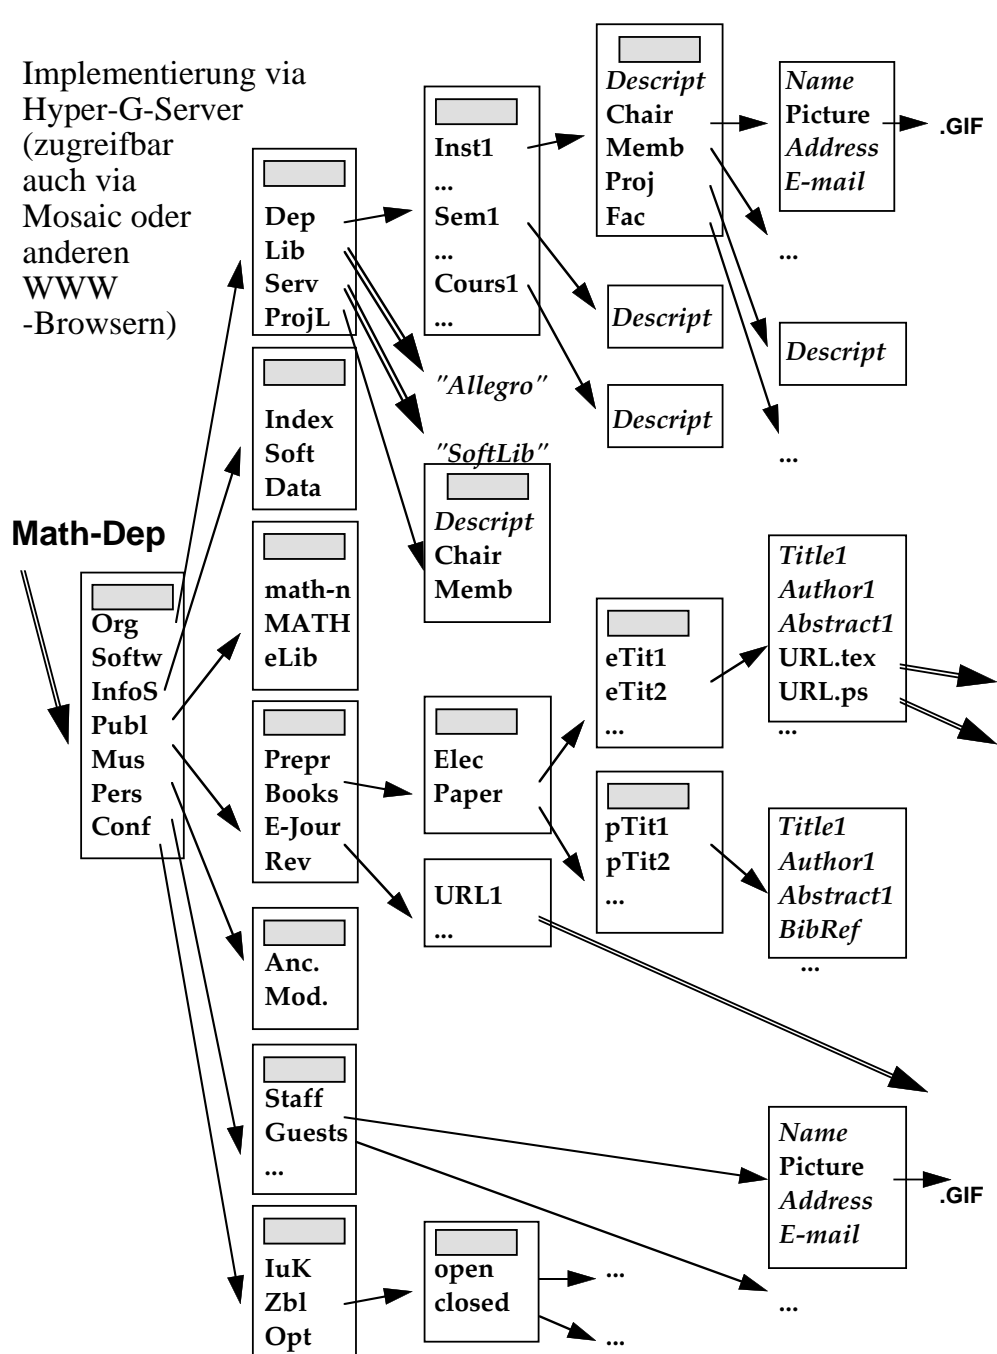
Implementierung via Hyper-G-Server (zugreifbar auch via Mosaic oder anderen WWW -Browsern)

Math-Dep

Org
Softw
InfoS
Publ
Mus
Pers
Conf

Dep
Lib
Serv
ProjL

Index
Soft
Data

math-n
MATH
eLib

Prepr
Books
E-Jour
Rev

Anc.
Mod.

Staff
Guests
...

IuK
Zbl
Opt

Inst1
...
Sem1
...
Cours1
...

"Allegro"

"SoftLib"

Descript
Chair
Memb

Elec
Paper

URL1
...

open
closed

...
...

Descript
Chair
Memb
Proj
Fac

Descript

Descript

Name
Picture
Address
E-mail

.GIF

...

Descript

...

eTit1
eTit2
...

pTit1
pTit2
...

Title1
Author1
Abstract1
URL.tex
URL.ps
...

Title1
Author1
Abstract1
BibRef
...

Name
Picture
Address
E-mail

.GIF

...